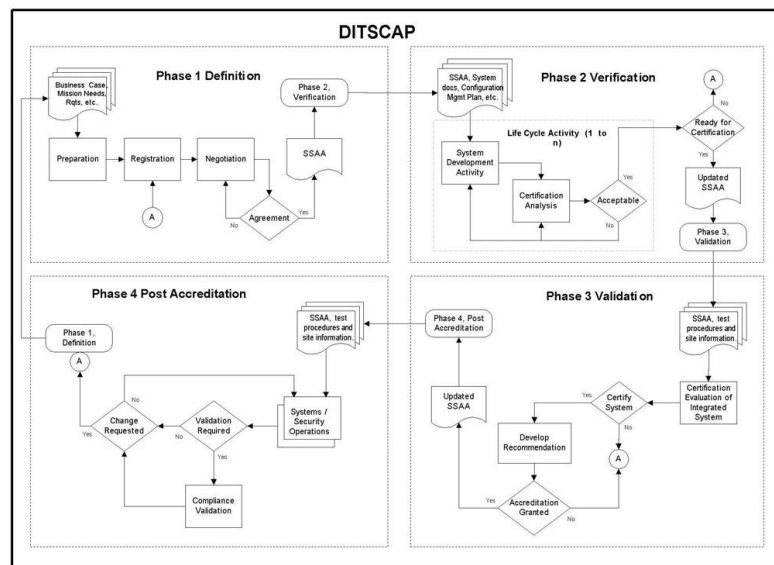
DITSCAP

Phase 1 Definition

Business Case, Mission Needs, Rqts, etc.

Preparation

Registration

Negotiation

A

Agreement

No

Yes

SSAA

Phase 2, Verification

Phase 2 Verification

SSAA, System docs, Configuration Mgmt Plan, etc.

Life Cycle Activity (1 to n)

System Development Activity

Certification Analysis

Acceptable

Yes

No

A

No

Ready for Certification

Yes

Updated SSAA

Phase 3, Validation

Phase 4 Post Accreditation

Phase 1, Definition

A

SSAA, test procedures and site information.

No

Change Requested

Yes

Validation Required

No

Yes

Systems / Security Operations

Compliance Validation

Phase 3 Validation

Phase 4, Post Accreditation

SSAA, test procedures and site information.

Updated SSAA

Certification Evaluation of Integrated System

Yes

Certify System

No

Develop Recommendation

A

Yes

Accreditation Granted

No